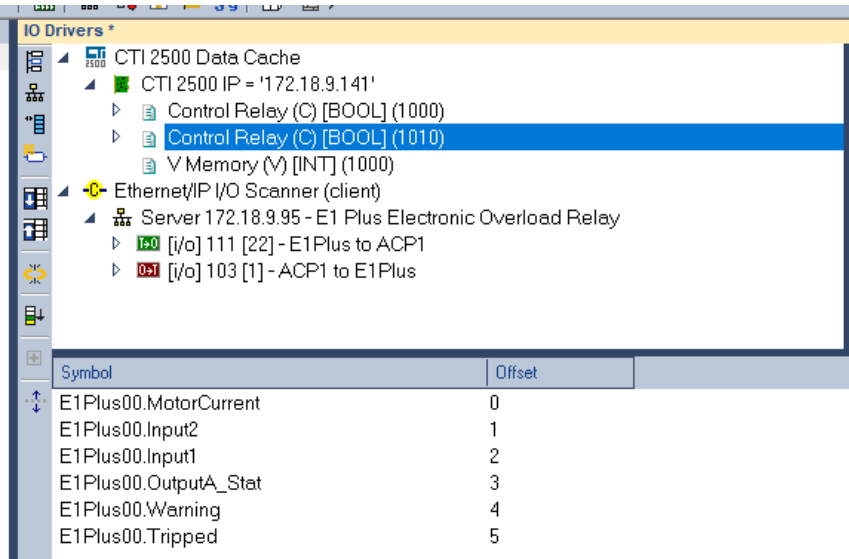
IO Drivers *

CTI 2500 Data Cache
CTI 2500 IP = '172.18.9.141'
Control Relay (C) [BOOL] (1000)
Control Relay (C) [BOOL] (1010)
V Memory (V) [INT] (1000)
Ethernet/IP I/O Scanner (client)
Server 172.18.9.95 - E1 Plus Electronic Overload Relay
[i/o] 111 [22] - E1Plus to ACP1
[i/o] 103 [1] - ACP1 to E1Plus

| Symbol | Offset |
|---|---|
| E1Plus00.MotorCurrent | 0 |
| E1Plus00.Input2 | 1 |
| E1Plus00.Input1 | 2 |
| E1Plus00.OutputA_Stat | 3 |
| E1Plus00.Warning | 4 |
| E1Plus00.Tripped | 5 |